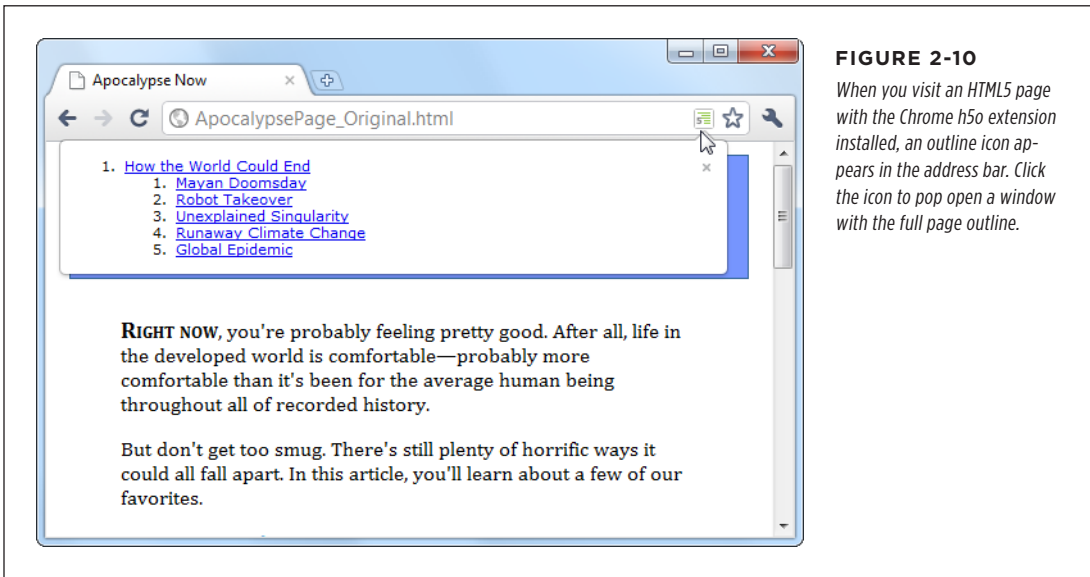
Apocalypse Now

ApocalypsePage_Original.html

1. How the World Could End
1. Mayan Doomsday
2. Robot Takeover
3. Unexplained Singularity
4. Runaway Climate Change
5. Global Epidemic

RIGHT NOW, you're probably feeling pretty good. After all, life in the developed world is comfortable—probably more comfortable than it's been for the average human being throughout all of recorded history.

But don't get too smug. There's still plenty of horrific ways it could all fall apart. In this article, you'll learn about a few of our favorites.

FIGURE 2-10

When you visit an HTML5 page with the Chrome h5o extension installed, an outline icon appears in the address bar. Click the icon to pop open a window with the full page outline.